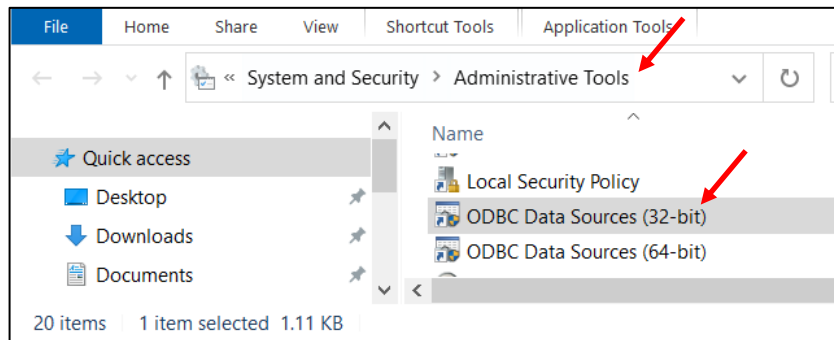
File Home Share View Shortcut Tools Application Tools

« System and Security > Administrative Tools

Name

Quick access
Desktop
Downloads
Documents

Local Security Policy
ODBC Data Sources (32-bit)
ODBC Data Sources (64-bit)

20 items 1 item selected 1.11 KB